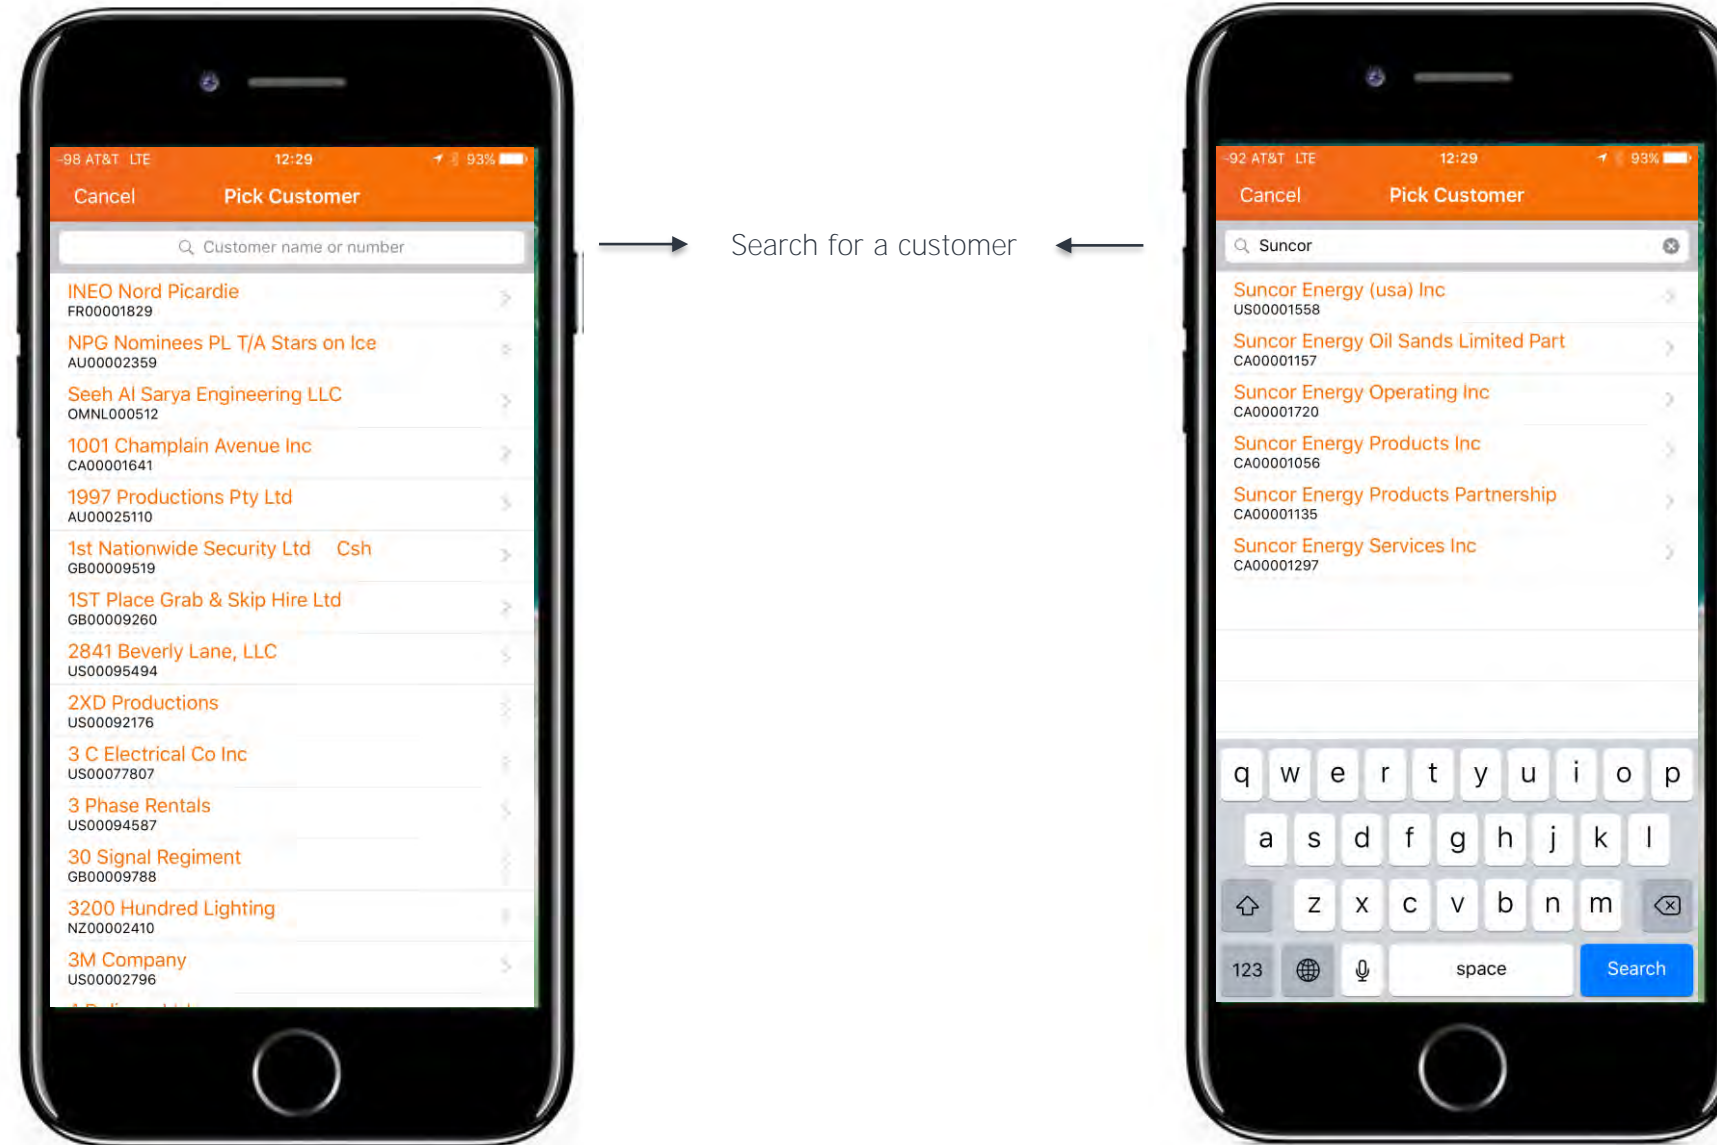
-98 AT&T LTE 12:29 93%

Cancel Pick Customer

Customer name or number

INEO Nord Picardie
FR00001829

NPG Nominees PL T/A Stars on Ice
AU00002359

Seeh Al Sarya Engineering LLC
OMNL000512

1001 Champlain Avenue Inc
CA00001641

1997 Productions Pty Ltd
AU00025110

1st Nationwide Security Ltd Csh
GB00009519

1ST Place Grab & Skip Hire Ltd
GB00009260

2841 Beverly Lane, LLC
US00095494

2XD Productions
US00092176

3 C Electrical Co Inc
US00077807

3 Phase Rentals
US00094587

30 Signal Regiment
GB00009788

3200 Hundred Lighting
NZ00002410

3M Company
US00002796

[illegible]

Search for a customer

-92 AT&T LTE 12:29 93%

Cancel Pick Customer

Suncor

Suncor Energy (usa) Inc
US00001558

Suncor Energy Oil Sands Limited Part
CA00001157

Suncor Energy Operating Inc
CA00001720

Suncor Energy Products Inc
CA00001056

Suncor Energy Products Partnership
CA00001135

Suncor Energy Services Inc
CA00001297

q w e r t y u i o p
a s d f g h j k l
z x c v b n m
123 space Search